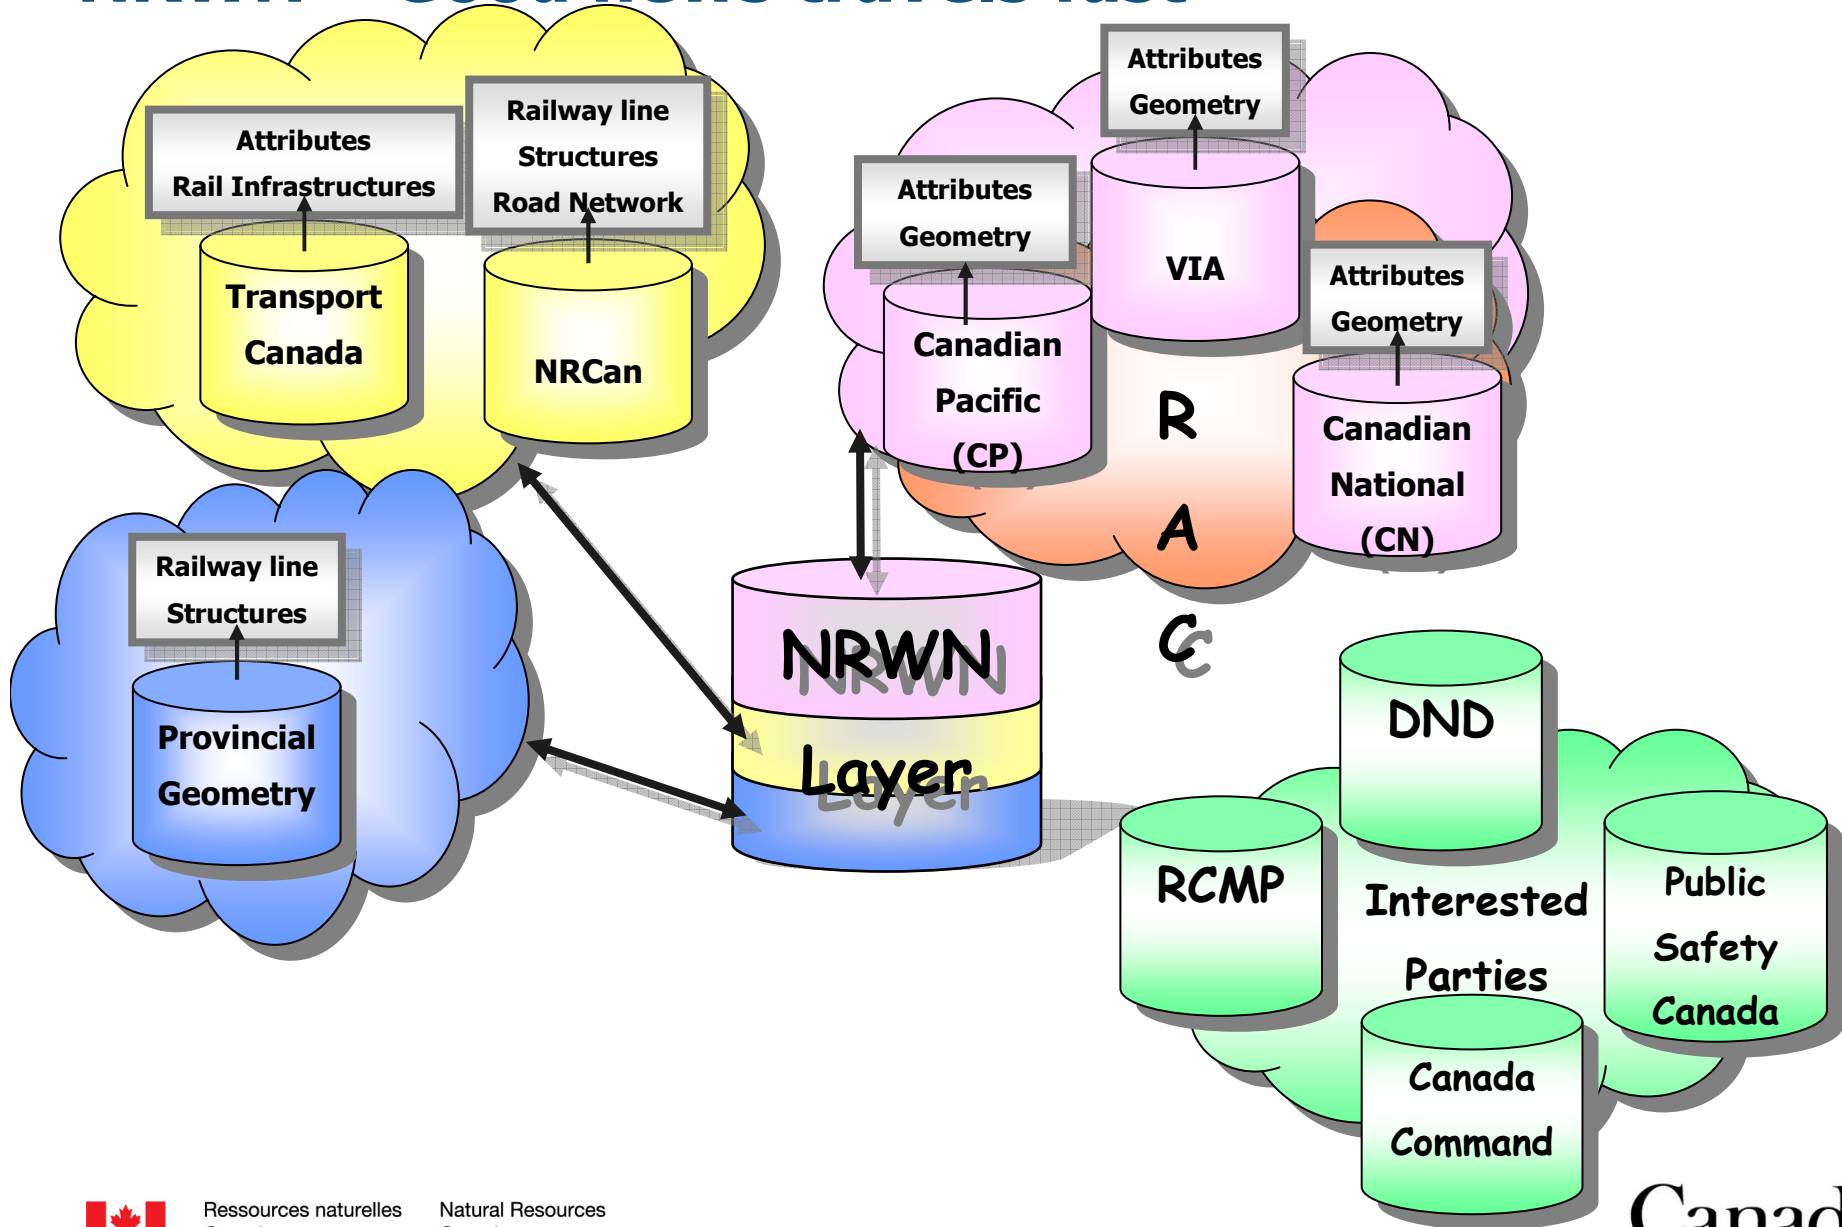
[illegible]

Attributes
Rail Infrastructures

Transport Canada

Railway line
Structures
Road Network

NRCan

Attributes
Geometry

VIA

Attributes
Geometry

Canadian Pacific (CP)

R
A
C

Attributes
Geometry

Canadian National (CN)

Railway line
Structures

Provincial Geometry

NRWN
Layer

DND

RCMP

Interested Parties

Public Safety Canada

Canada Command

Ressources naturelles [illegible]
Natural Resources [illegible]

Canad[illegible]